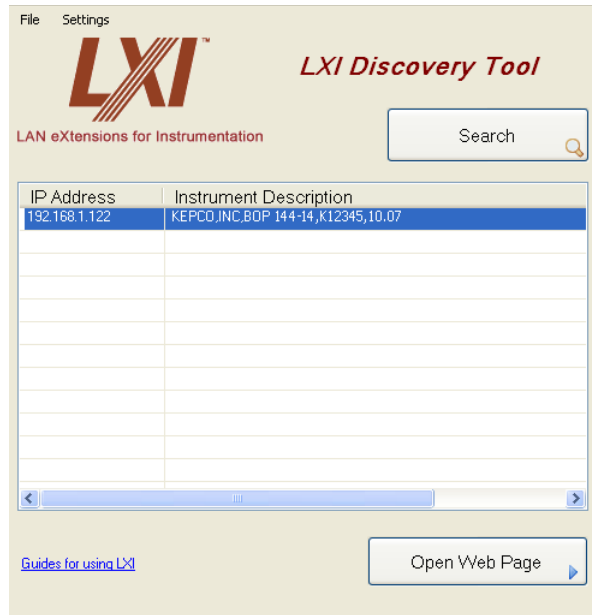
File Settings

LXI™

LAN eXtensions for Instrumentation

LXI Discovery Tool

Search

| IP Address | Instrument Description |
|---|---|
| 192.168.1.122 | KEPCO,INC,BOP 144-14,K12345,10.07 |

Guides for using LXI

Open Web Page